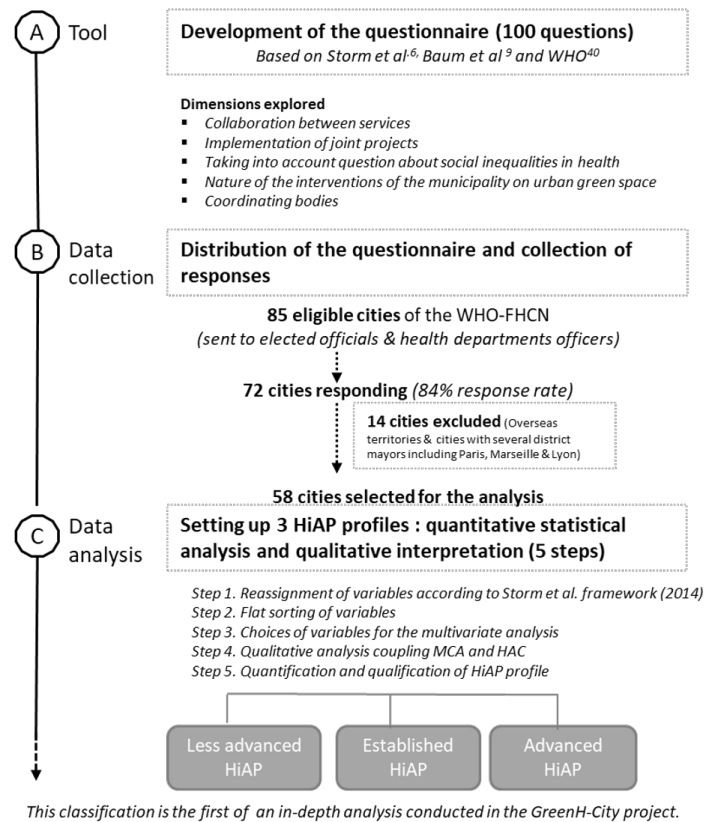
A Tool

Development of the questionnaire (100 questions)
*Based on Storm et al.$^{6}$, Baum et al $^{9}$ and WHO$^{40}$*

**Dimensions explored**
- *Collaboration between services*
- *Implementation of joint projects*
- *Taking into account question about social inequalities in health*
- *Nature of the interventions of the municipality on urban green space*
- *Coordinating bodies*

B Data collection

Distribution of the questionnaire and collection of responses

**85 eligible cities** of the WHO-FHCN
*(sent to elected officials & health departments officers)*

**72 cities responding** *(84% response rate)*

**14 cities excluded** (Overseas territories & cities with several district mayors including Paris, Marseille & Lyon)

58 cities selected for the analysis

C Data analysis

Setting up 3 HiAP profiles : quantitative statistical analysis and qualitative interpretation (5 steps)

*Step 1. Reassignment of variables according to Storm et al. framework (2014)*
*Step 2. Flat sorting of variables*
*Step 3. Choices of variables for the multivariate analysis*
*Step 4. Qualitative analysis coupling MCA and HAC*
*Step 5. Quantification and qualification of HiAP profile*

Less advanced HiAP

Established HiAP

Advanced HiAP

*This classification is the first of an in-depth analysis conducted in the GreenH-City project.*